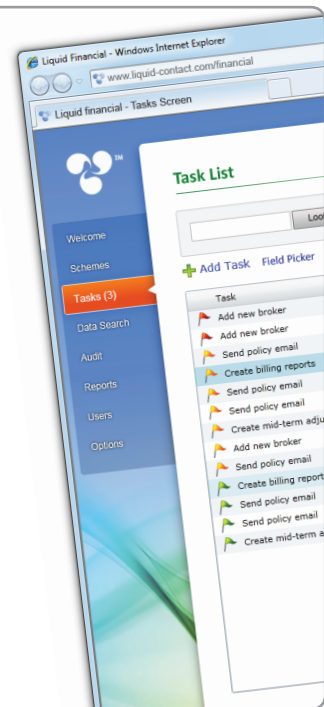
Liquid Financial - Windows Internet Explorer

www.liquid-contact.com/financial

Liquid financial - Tasks Screen

TM

Welcome

Schemes

Tasks (3)

Data Search

Audit

Reports

Users

Options

Task List

Loo

Add Task Field Picker

Task

Add new broker

Add new broker

Send policy email

Create billing reports

Send policy email

Send policy email

Create mid-term adju

Add new broker

Send policy email

Create billing report

Send policy email

Send policy email

Create mid-term a